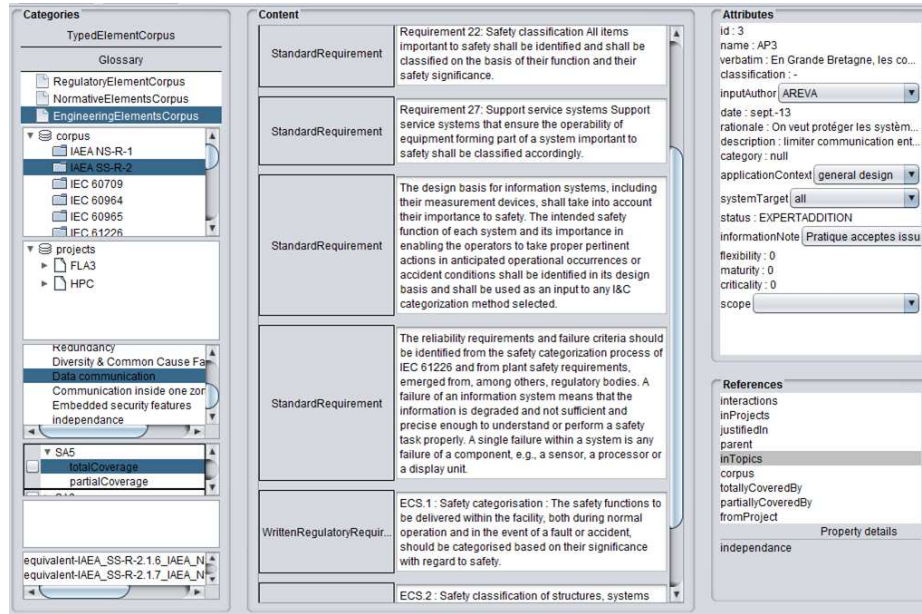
Categories

TypedElementCorpus

Glossary

RegulatoryElementCorpus

NormativeElementsCorpus

EngineeringElementsCorpus

corpus

IAEA NS-R-1

IAEA SS-R-2

IEC 60709

IEC 60964

IEC 60965

IEC 61226

projects

FLA3

HPC

Redundancy

Diversity & Common Cause Fa

Data communication

Communication inside one zor

Embedded security features

independance

SA5

totalCoverage

partialCoverage

equivalent-IAEA_SS-R-2.1.6_IAEA_N

equivalent-IAEA_SS-R-2.1.7_IAEA_N

Content

| | |
|---|---|
| StandardRequirement | Requirement 22: Safety classification All items important to safety shall be identified and shall be classified on the basis of their function and their safety significance. |
| StandardRequirement | Requirement 27: Support service systems Support service systems that ensure the operability of equipment forming part of a system important to safety shall be classified accordingly. |
| StandardRequirement | The design basis for information systems, including their measurement devices, shall take into account their importance to safety. The intended safety function of each system and its importance in enabling the operators to take proper pertinent actions in anticipated operational occurrences or accident conditions shall be identified in its design basis and shall be used as an input to any I&C categorization method selected. |
| StandardRequirement | The reliability requirements and failure criteria should be identified from the safety categorization process of IEC 61226 and from plant safety requirements, emerged from, among others, regulatory bodies. A failure of an information system means that the information is degraded and not sufficient and precise enough to understand or perform a safety task properly. A single failure within a system is any failure of a component, e.g., a sensor, a processor or a display unit. |
| WrittenRegulatoryRequir... | ECS.1 : Safety categorisation : The safety functions to be delivered within the facility, both during normal operation and in the event of a fault or accident, should be categorised based on their significance with regard to safety. |
| | ECS.2 : Safety classification of structures, systems |

Attributes

id : 3

name : AP3

verbatim : En Grande Bretagne, les co...

classification : -

inputAuthor AREVA

date : sept.-13

rationale : On veut protéger les systèm...

description : limiter communication ent...

category : null

applicationContext general design

systemTarget all

status : EXPERTADDITION

informationNote Pratique acceptes issu

flexibility : 0

maturity : 0

criticality : 0

scope

References

interactions

inProjects

justifiedIn

parent

inTopics

corpus

totallyCoveredBy

partiallyCoveredBy

fromProject

Property details

independance